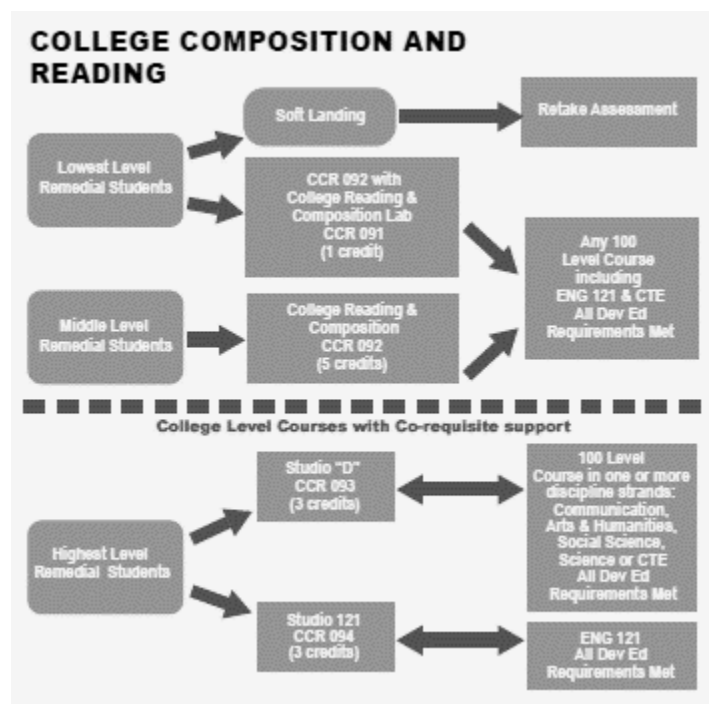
COLLEGE COMPOSITION AND READING

Soft Landing

Retake Assesament

Lowest Level Remedial Students

CCR 092 with College Reading & Composition Lab CCR 091 (1 credit)

Any 100 Level Course including ENG 121 & CTE All Dev Ed Requirements Met

Middle Level Remedial Students

College Reading & Composition CCR 092 (5 credits)

College Level Courses with Co-requisite support

Studio "D" CCR 093 (3 credits)

100 Level Course in one or more discipline strands: Communication, Arts & Humanities, Social Science, Science or CTE All Dev Ed Requirements Met

Highest Level Remedial Students

Studio 121 CCR 094 (3 credits)

ENG 121 All Dev Ed Requirements Met